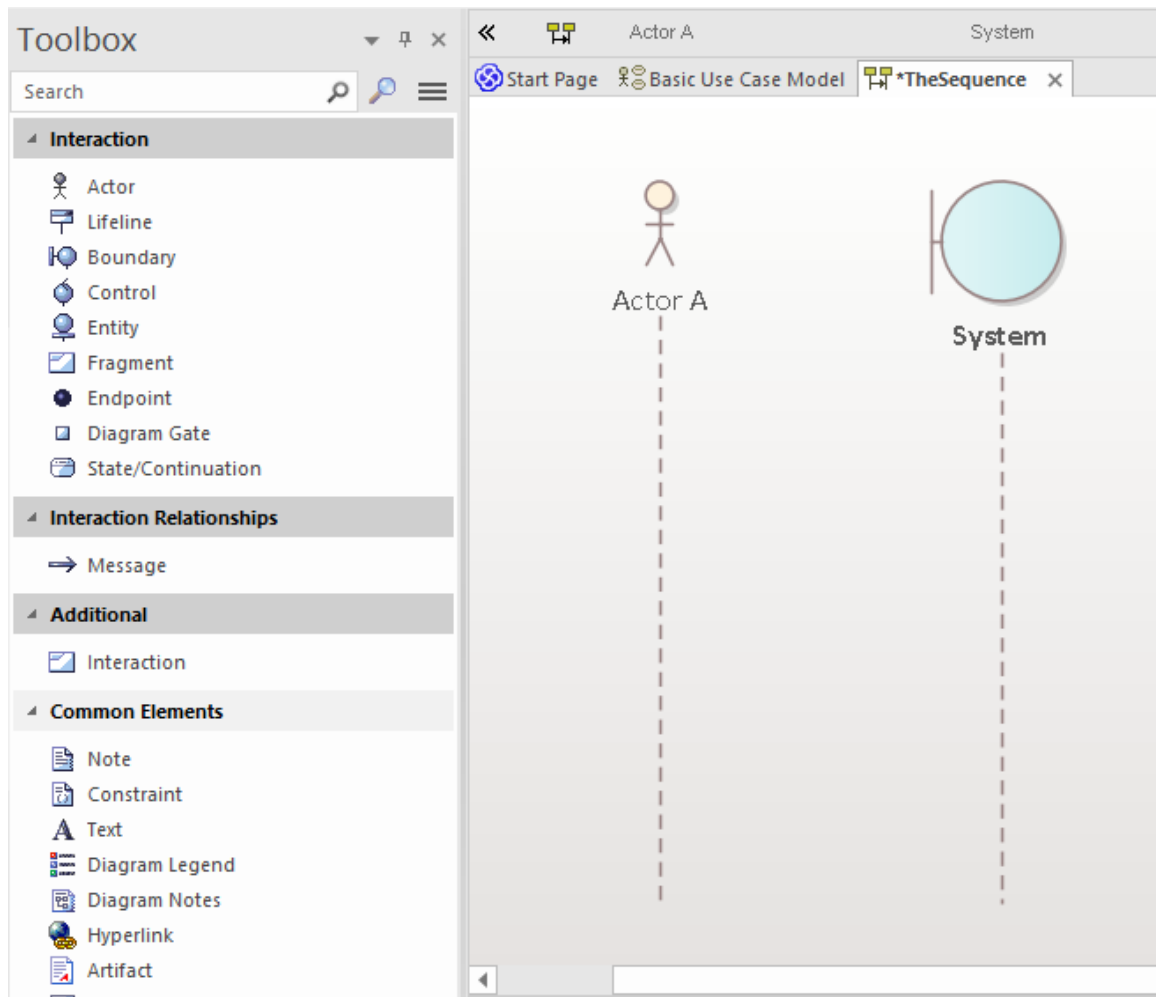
Toolbox

Search

Interaction

Actor
Lifeline
Boundary
Control
Entity
Fragment
Endpoint
Diagram Gate
State/Continuation

Interaction Relationships

Message

Additional

Interaction

Common Elements

Note
Constraint
Text
Diagram Legend
Diagram Notes
Hyperlink
Artifact

«

Actor A

System

Start Page

Basic Use Case Model

*TheSequence

Actor A

System